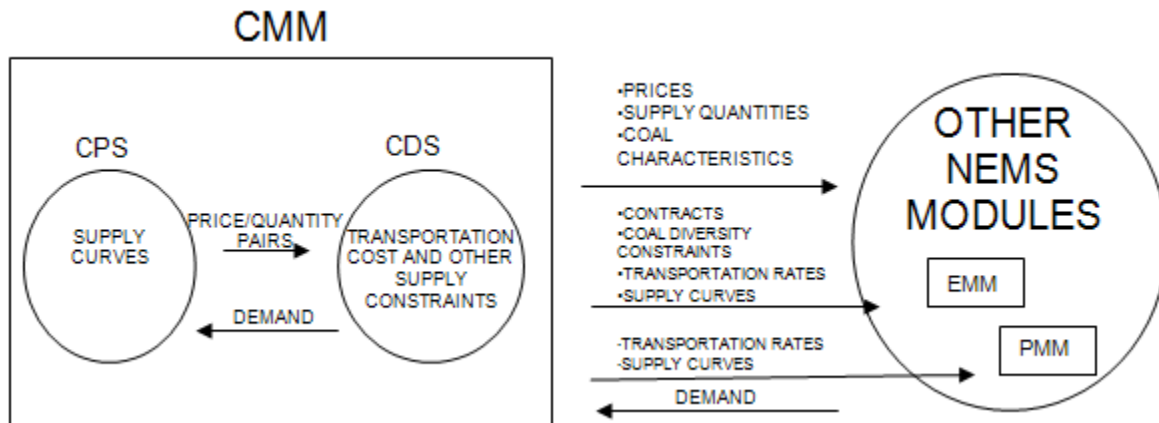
CMM

CPS

SUPPLY CURVES

PRICE/QUANTITY PAIRS

CDS

TRANSPORTATION COST AND OTHER SUPPLY CONSTRAINTS

DEMAND

•PRICES
•SUPPLY QUANTITIES
•COAL CHARACTERISTICS

•CONTRACTS
•COAL DIVERSITY CONSTRAINTS
•TRANSPORTATION RATES
•SUPPLY CURVES

·TRANSPORTATION RATES
·SUPPLY CURVES

DEMAND

OTHER NEMS MODULES

EMM

PMM